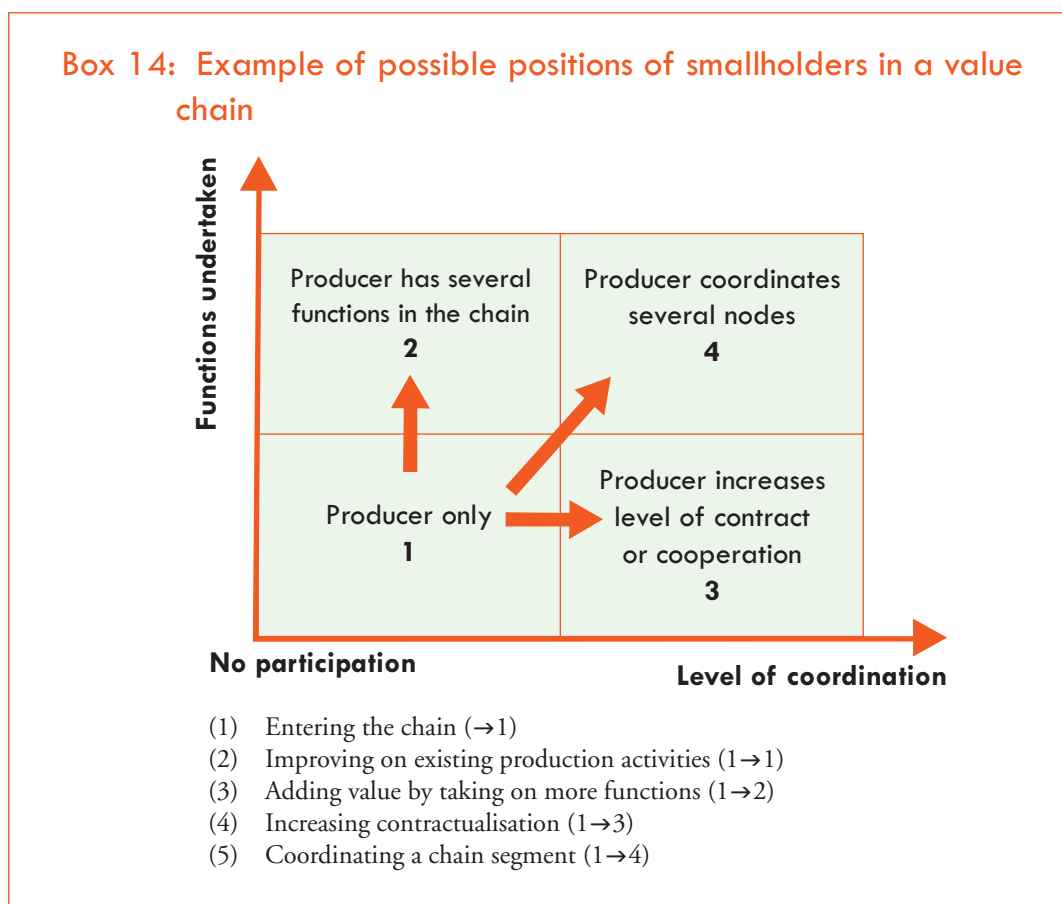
Box 14: Example of possible positions of smallholders in a value chain

Functions undertaken

Producer has several functions in the chain
2

Producer coordinates several nodes
4

Producer only
1

Producer increases level of contract or cooperation
3

No participation

Level of coordination

(1) Entering the chain ($\rightarrow$1)
(2) Improving on existing production activities (1$\rightarrow$1)
(3) Adding value by taking on more functions (1$\rightarrow$2)
(4) Increasing contractualisation (1$\rightarrow$3)
(5) Coordinating a chain segment (1$\rightarrow$4)